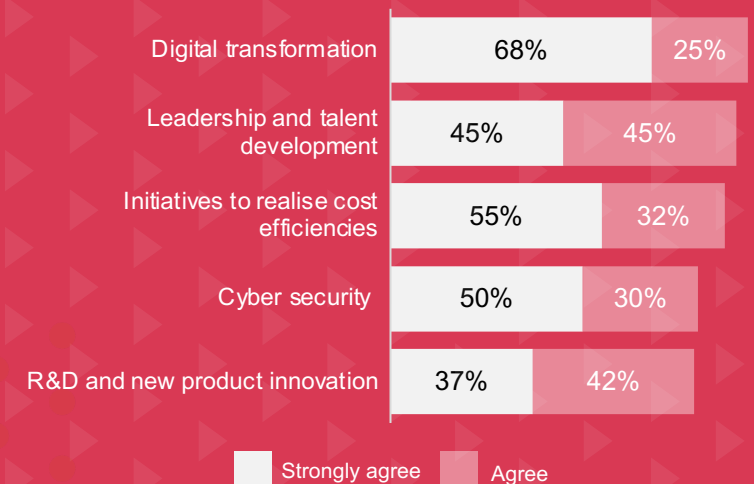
| | Strongly agree | Agree |
|---|---|---|
| Digital transformation | 68% | 25% |
| Leadership and talent development | 45% | 45% |
| Initiatives to realise cost efficiencies | 55% | 32% |
| Cyber security | 50% | 30% |
| R&D and new product innovation | 37% | 42% |

Strongly agree Agree